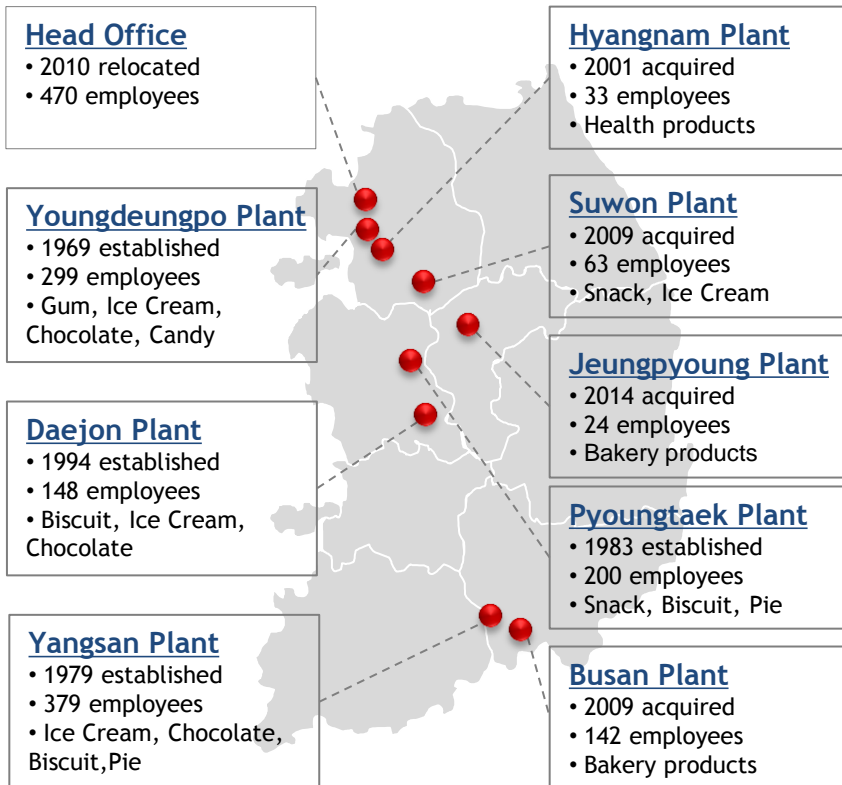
Head Office
• 2010 relocated
• 470 employees

Youngdeungpo Plant
• 1969 established
• 299 employees
• Gum, Ice Cream, Chocolate, Candy

Daejon Plant
• 1994 established
• 148 employees
• Biscuit, Ice Cream, Chocolate

Yangsan Plant
• 1979 established
• 379 employees
• Ice Cream, Chocolate, Biscuit,Pie

Hyangnam Plant
• 2001 acquired
• 33 employees
• Health products

Suwon Plant
• 2009 acquired
• 63 employees
• Snack, Ice Cream

Jeungpyoung Plant
• 2014 acquired
• 24 employees
• Bakery products

Pyoungtaek Plant
• 1983 established
• 200 employees
• Snack, Biscuit, Pie

Busan Plant
• 2009 acquired
• 142 employees
• Bakery products